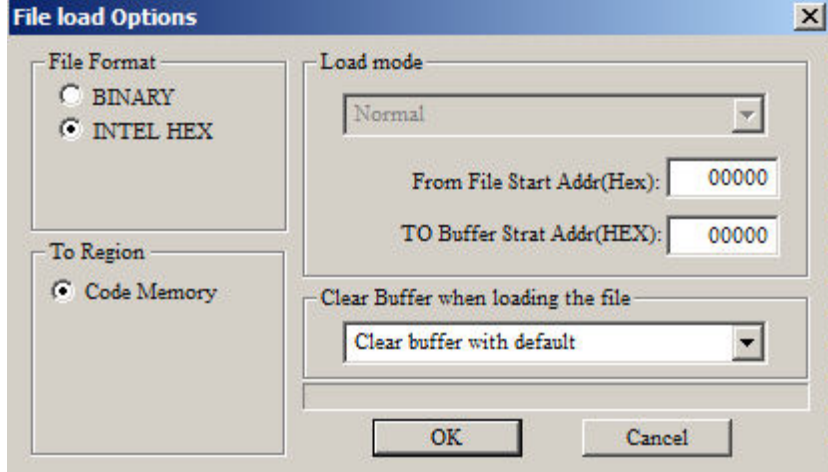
File load Options

File Format
BINARY
INTEL HEX

To Region
Code Memory

Load mode
Normal
From File Start Addr(Hex): 00000
TO Buffer Strat Addr(HEX): 00000

Clear Buffer when loading the file
Clear buffer with default

OK
Cancel